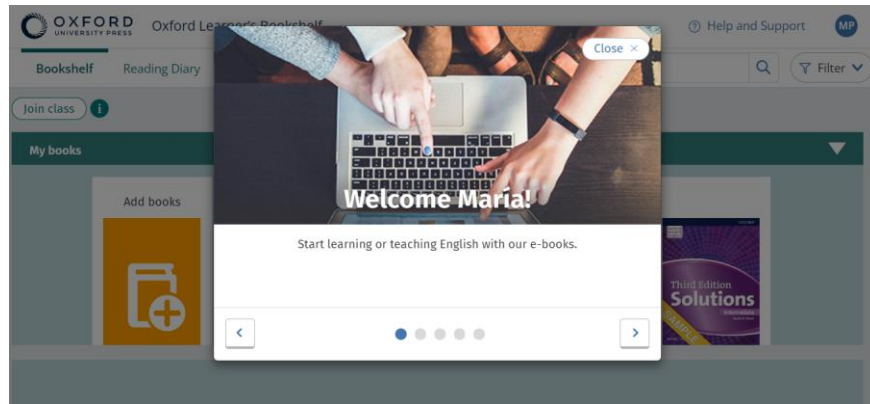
OXFORD UNIVERSITY PRESS Oxford Learner's Bookshelf

Help and Support MP

Bookshelf Reading Diary

Filter

Join class

My books

Add books

Close ×

Welcome María!

Start learning or teaching English with our e-books.

Third Edition Solutions

SAMPLE